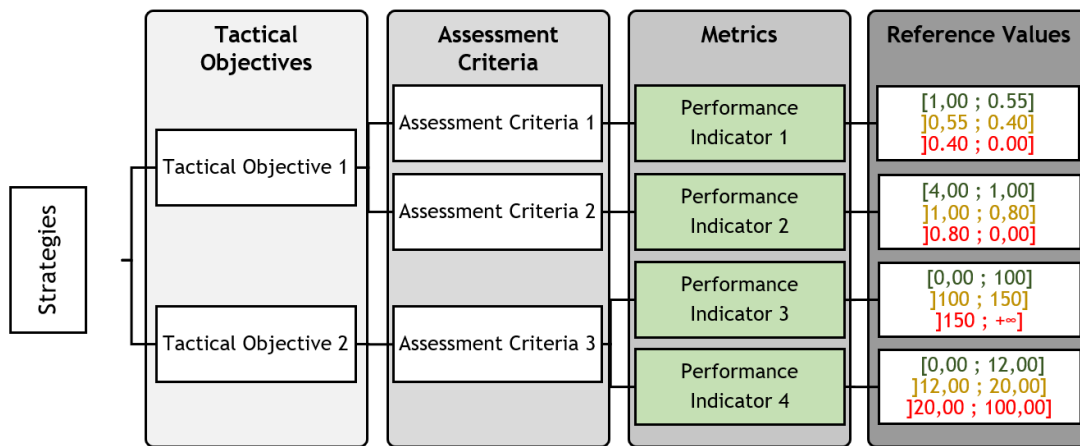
Strategies

Tactical Objectives

Tactical Objective 1

Tactical Objective 2

Assessment Criteria

Assessment Criteria 1

Assessment Criteria 2

Assessment Criteria 3

Metrics

Performance Indicator 1

Performance Indicator 2

Performance Indicator 3

Performance Indicator 4

Reference Values

[1,00 ; 0.55]
]0,55 ; 0.40]
]0.40 ; 0.00]

[4,00 ; 1,00]
]1,00 ; 0,80]
]0.80 ; 0,00]

[0,00 ; 100]
]100 ; 150]
]150 ; +∞]

[0,00 ; 12,00]
]12,00 ; 20,00]
]20,00 ; 100,00]